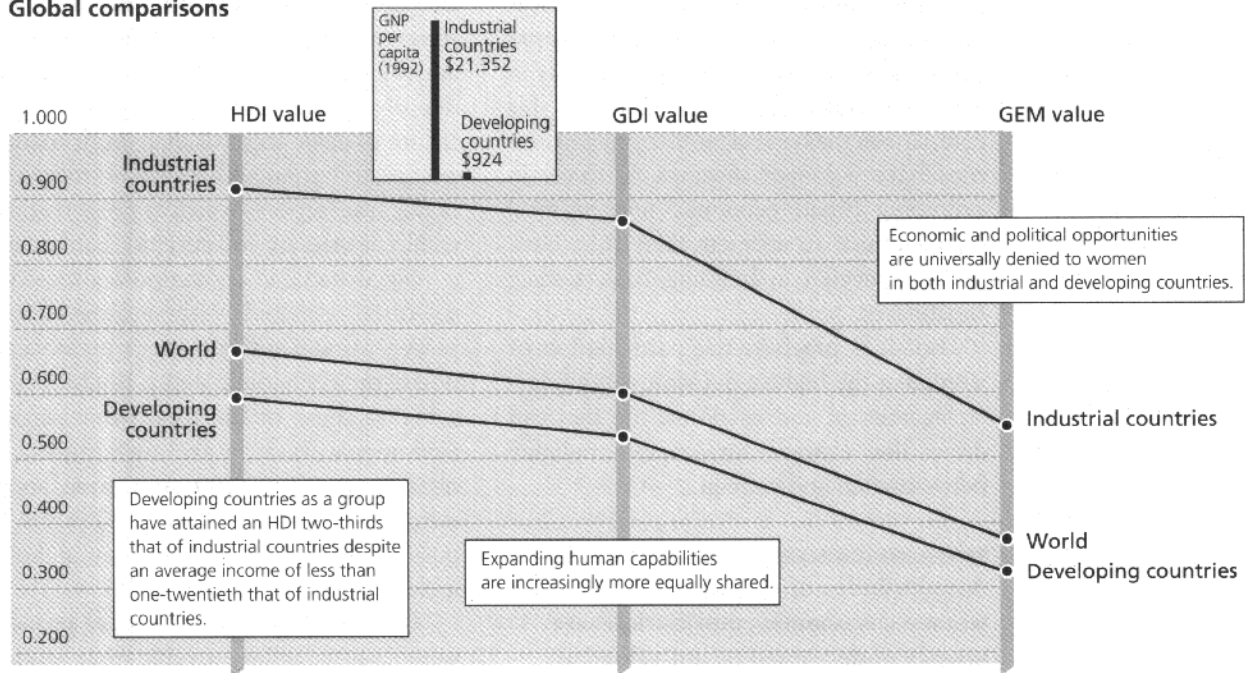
Global comparisons

GNP per capita (1992)

Industrial countries $21,352

Developing countries $924

1.000

0.900

0.800

0.700

0.600

0.500

0.400

0.300

0.200

HDI value

GDI value

GEM value

Industrial countries

World

Developing countries

Economic and political opportunities are universally denied to women in both industrial and developing countries.

Industrial countries

World

Developing countries

Developing countries as a group have attained an HDI two-thirds that of industrial countries despite an average income of less than one-twentieth that of industrial countries.

Expanding human capabilities are increasingly more equally shared.